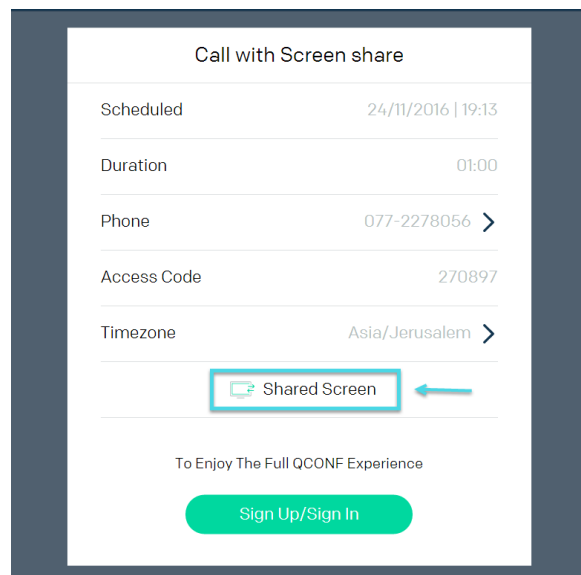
Call with Screen share

| | |
|---|---|
| Scheduled | 24/11/2016 \| 19:13 |
| Duration | 01:00 |
| Phone | 077-2278056 |
| Access Code | 270897 |
| Timezone | Asia/Jerusalem |

Shared Screen

To Enjoy The Full QCONF Experience

Sign Up/Sign In